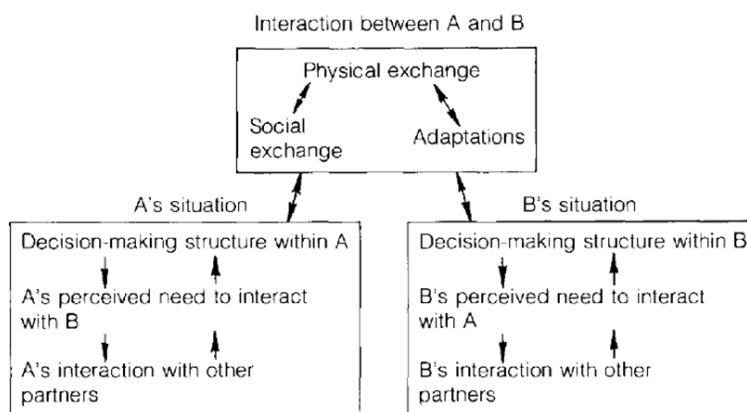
Interaction between A and B

Physical exchange

Social exchange

Adaptations

A's situation

Decision-making structure within A

A's perceived need to interact with B

A's interaction with other partners

B's situation

Decision-making structure within B

B's perceived need to interact with A

B's interaction with other partners